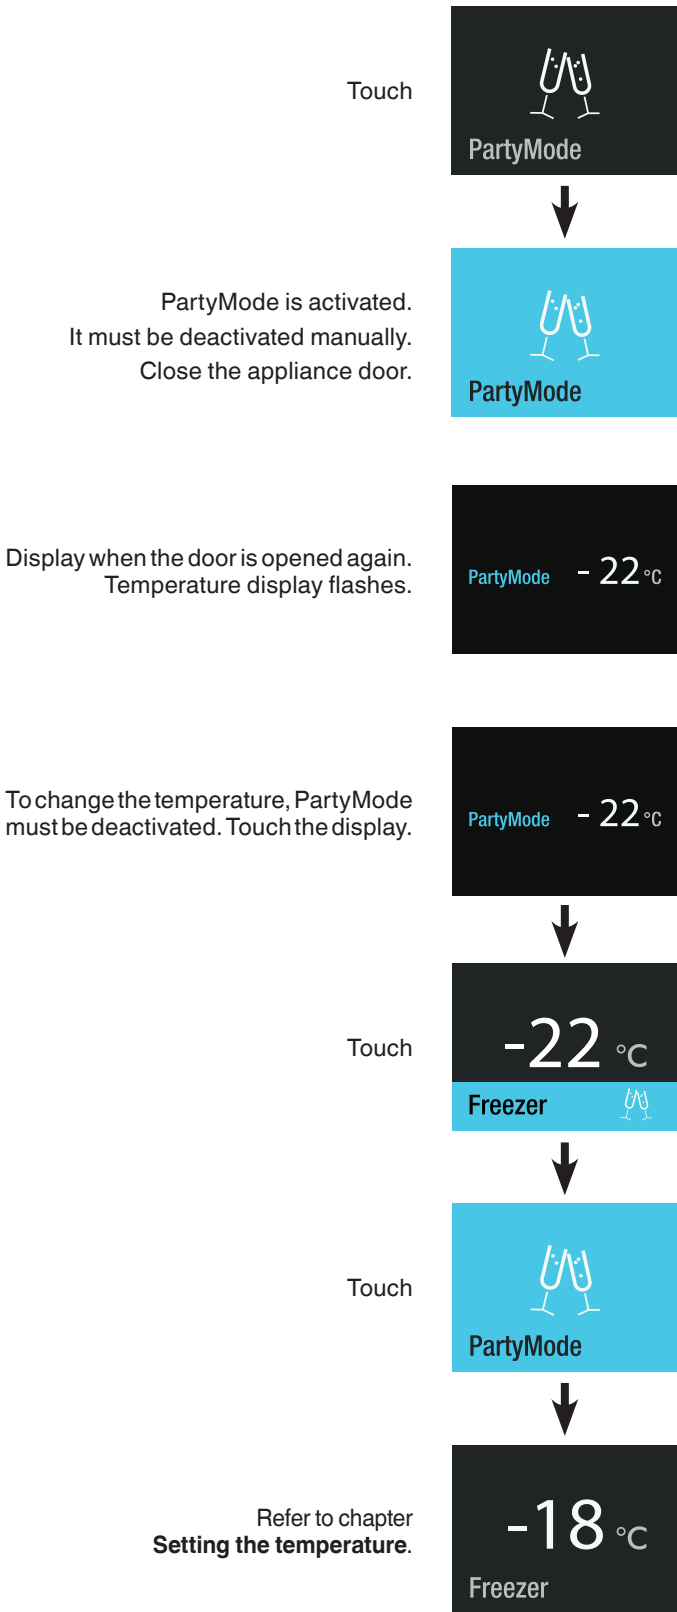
Touch

PartyMode

PartyMode is activated.
It must be deactivated manually.
Close the appliance door.

PartyMode

Display when the door is opened again.
Temperature display flashes.

PartyMode - 22 °C

To change the temperature, PartyMode must be deactivated. Touch the display.

PartyMode - 22 °C

Touch

-22 °C

Freezer

Touch

PartyMode

Refer to chapter
**Setting the temperature**.

-18 °C

Freezer